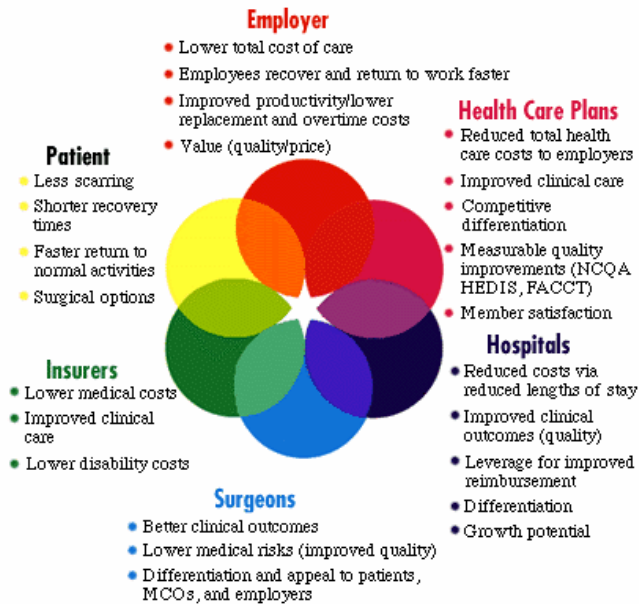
Employer
- Lower total cost of care
- Employees recover and return to work faster
- Improved productivity/lower replacement and overtime costs
- Value (quality/price)

Health Care Plans
- Reduced total health care costs to employers
- Improved clinical care
- Competitive differentiation
- Measurable quality improvements (NCQA HEDIS, FACCT)
- Member satisfaction

Patient
- Less scarring
- Shorter recovery times
- Faster return to normal activities
- Surgical options

Hospitals
- Reduced costs via reduced lengths of stay
- Improved clinical outcomes (quality)
- Leverage for improved reimbursement
- Differentiation
- Growth potential

Insurers
- Lower medical costs
- Improved clinical care
- Lower disability costs

Surgeons
- Better clinical outcomes
- Lower medical risks (improved quality)
- Differentiation and appeal to patients, MCOs, and employers